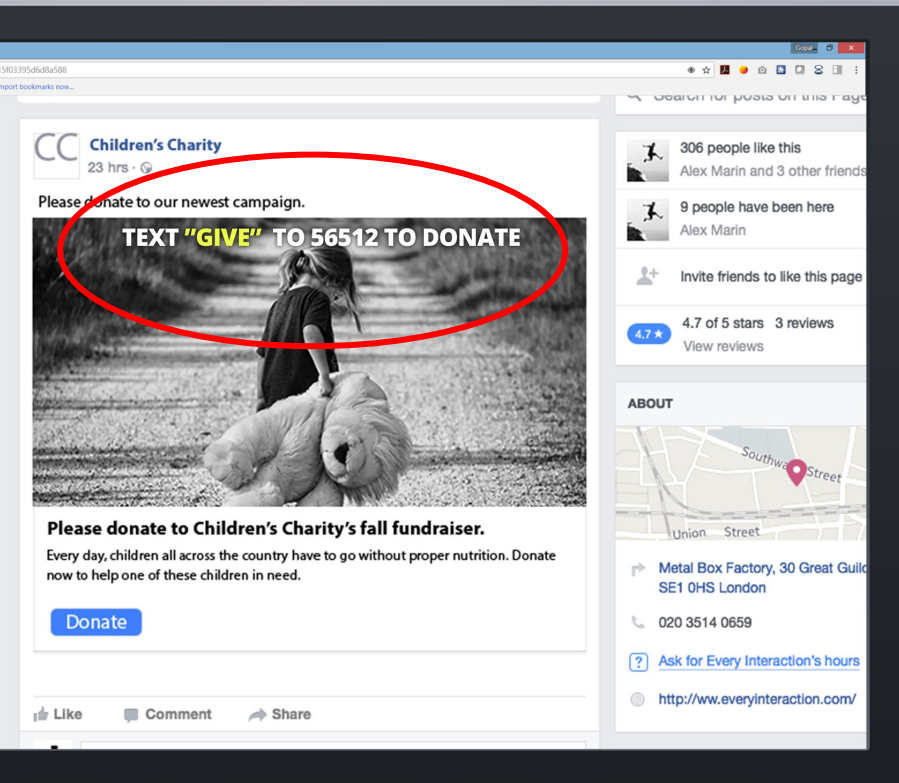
Gopal
5f03395d6d8a588
mport bookmarks now...

Search for posts on this Page

CC
Children's Charity
23 hrs ·

Please donate to our newest campaign.

TEXT "GIVE" TO 56512 TO DONATE

Please donate to Children's Charity's fall fundraiser.
Every day, children all across the country have to go without proper nutrition. Donate now to help one of these children in need.

Donate

Like Comment Share

306 people like this
Alex Marin and 3 other friends

9 people have been here
Alex Marin

Invite friends to like this page

4.7 ★ 4.7 of 5 stars 3 reviews
View reviews

ABOUT

Southwark Street
Union Street

Metal Box Factory, 30 Great Guild
SE1 0HS London

020 3514 0659

Ask for Every Interaction's hours

http://ww.everyinteraction.com/